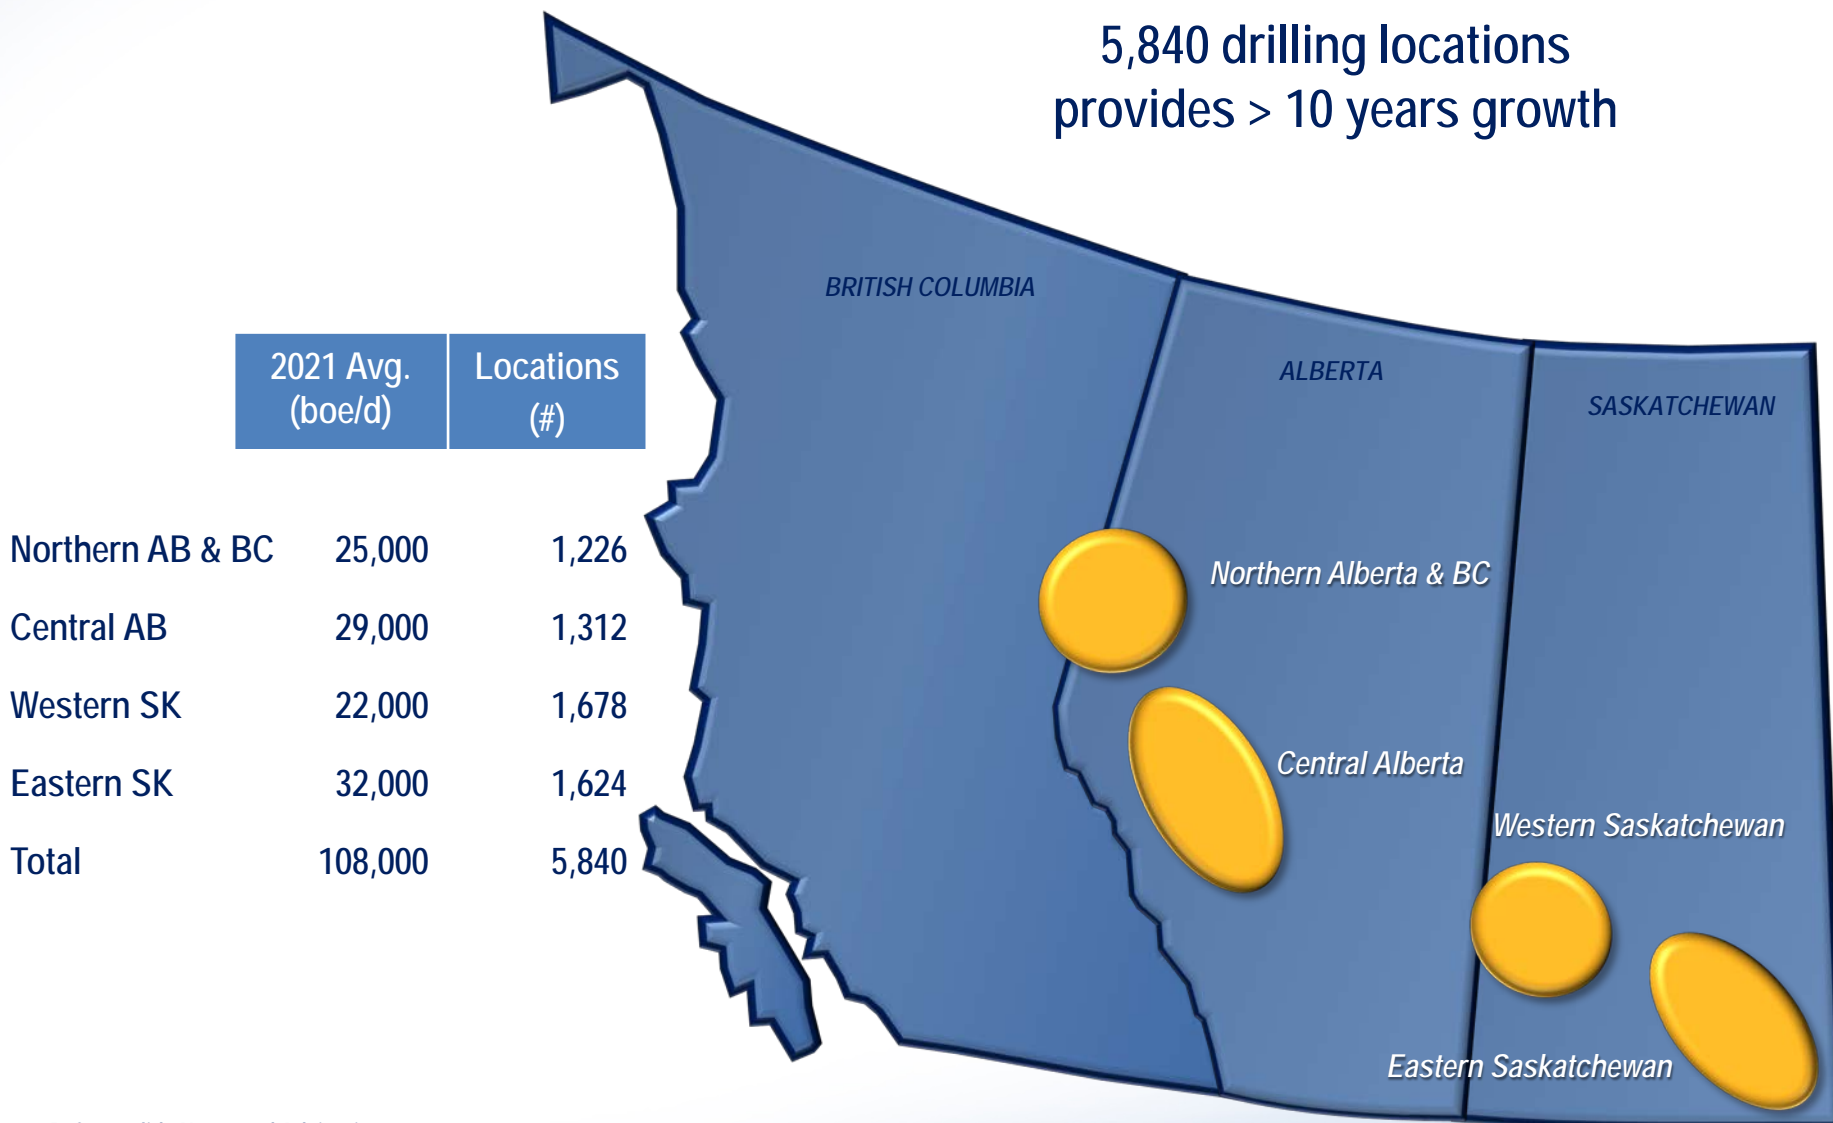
5,840 drilling locations provides > 10 years growth

| | 2021 Avg. (boe/d) | Locations (#) |
|---|---|---|
| Northern AB & BC | 25,000 | 1,226 |
| Central AB | 29,000 | 1,312 |
| Western SK | 22,000 | 1,678 |
| Eastern SK | 32,000 | 1,624 |
| Total | 108,000 | 5,840 |

BRITISH COLUMBIA

ALBERTA

SASKATCHEWAN

Northern Alberta & BC

Central Alberta

Western Saskatchewan

Eastern Saskatchewan